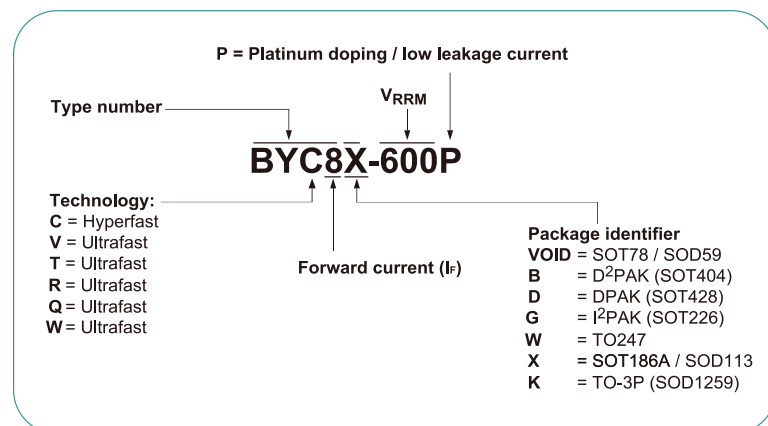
P = Platinum doping / low leakage current

Type number

$V_{RRM}$

BYC8X-600P

Technology:
C = Hyperfast
V = Ultrafast
T = Ultrafast
R = Ultrafast
Q = Ultrafast
W = Ultrafast

Forward current ($I_F$)

Package identifier
VOID = SOT78 / SOD59
B = $D^2$PAK (SOT404)
D = DPAK (SOT428)
G = $I^2$PAK (SOT226)
W = TO247
X = SOT186A / SOD113
K = TO-3P (SOD1259)